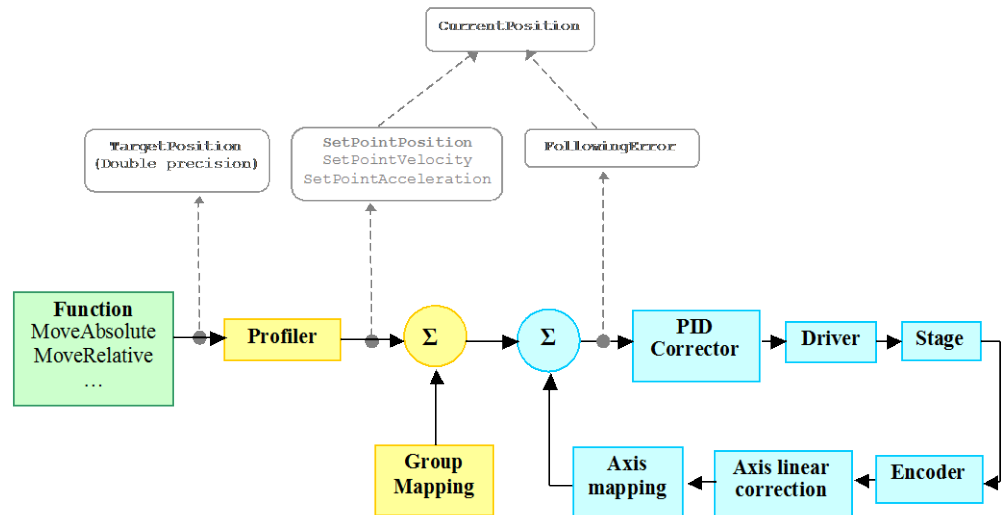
CurrentPosition

TargetPosition
(Double precision)

SetPointPosition
SetPointVelocity
SetPointAcceleration

FollowingError

Function
MoveAbsolute
MoveRelative
…

Profiler

Σ

Σ

PID
Corrector

Driver

Stage

Group
Mapping

Axis
mapping

Axis linear
correction

Encoder